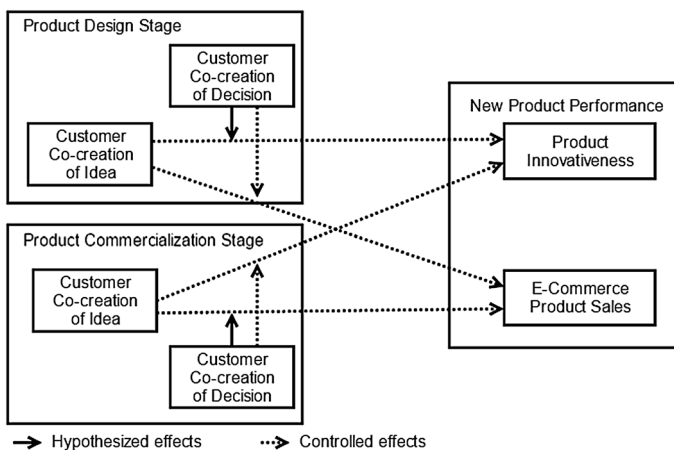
Product Design Stage

Customer Co-creation of Decision

Customer Co-creation of Idea

New Product Performance

Product Innovativeness

Product Commercialization Stage

Customer Co-creation of Idea

E-Commerce Product Sales

Customer Co-creation of Decision

Hypothesized effects

Controlled effects